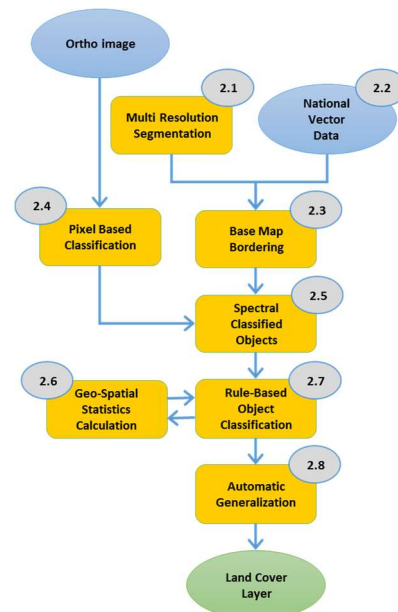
Ortho image

2.1
Multi Resolution Segmentation

2.2
National Vector Data

2.4
Pixel Based Classification

2.3
Base Map Bordering

2.5
Spectral Classified Objects

2.6
Geo-Spatial Statistics Calculation

2.7
Rule-Based Object Classification

2.8
Automatic Generalization

Land Cover Layer